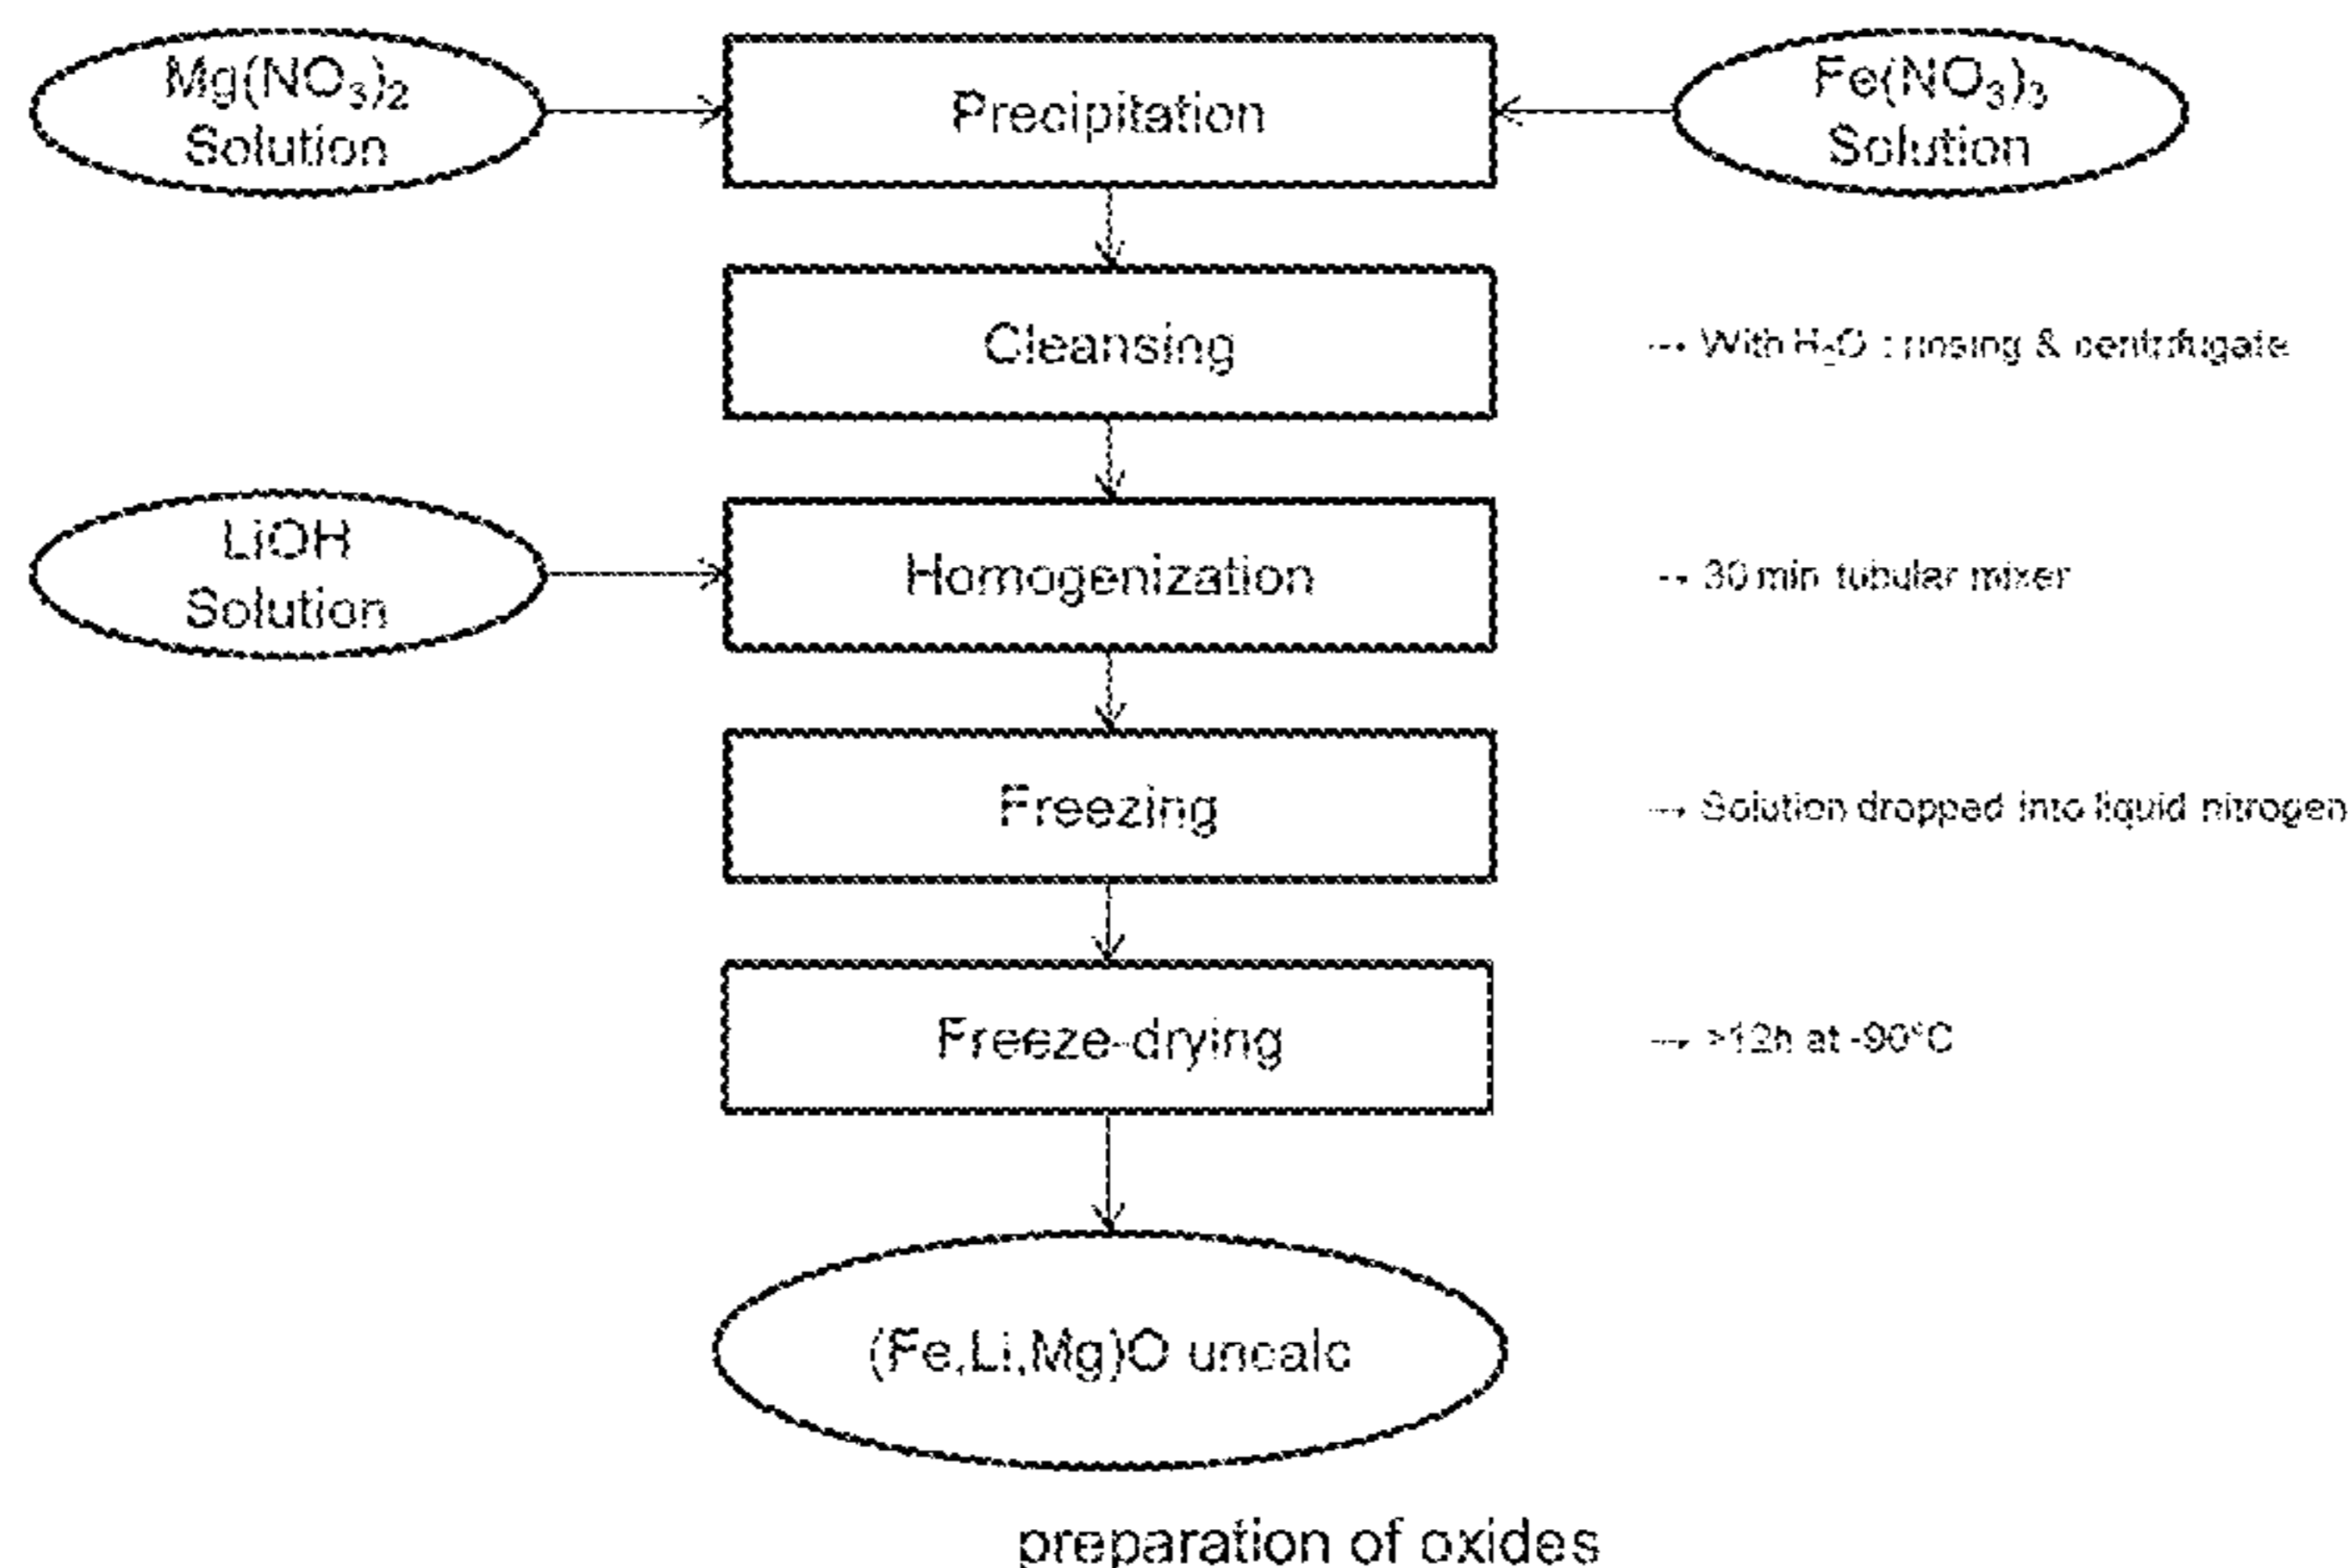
$Mg(NO_3)_2$ Solution

Precipitation

$Fe(NO_3)_3$ Solution

Cleansing

→ With $H_2O$ : rinsing & centrifugate

LiOH Solution

Homogenization

→ 30 min tubular mixer

Freezing

→ Solution dropped into liquid nitrogen

Freeze-drying

→ >12h at -90°C

(Fe,Li,Mg)O uncalc

preparation of oxides